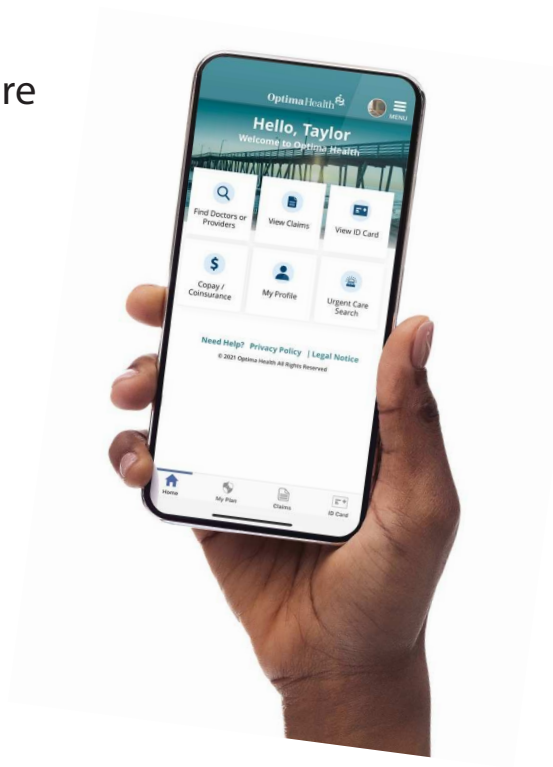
re

OptimaHealth

MENU

Hello, Taylor

Welcome to Optima Health

Find Doctors or Providers

View Claims

View ID Card

Copay / Coinsurance

My Profile

Urgent Care Search

Need Help? Privacy Policy | Legal Notice

© 2021 Optima Health All Rights Reserved

Home

My Plan

Claims

ID Card